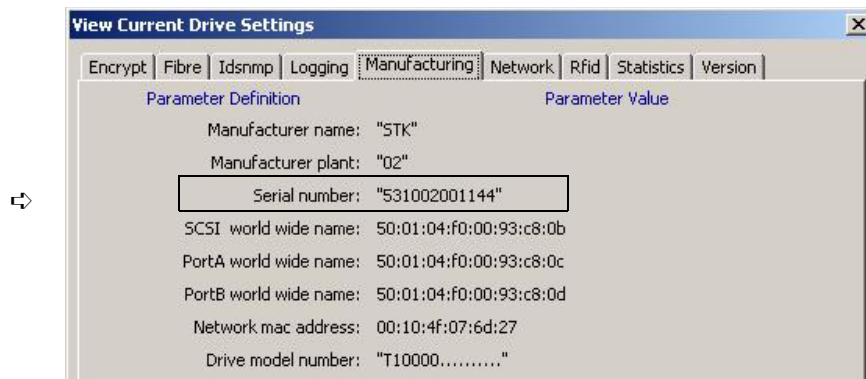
View Current Drive Settings

×

Encrypt | Fibre | Idsnmp | Logging | Manufacturing | Network | Rfid | Statistics | Version

| Parameter Definition | Parameter Value |
|---|---|
| Manufacturer name: | "STK" |
| Manufacturer plant: | "02" |
| Serial number: | "531002001144" |
| SCSI world wide name: | 50:01:04:f0:00:93:c8:0b |
| PortA world wide name: | 50:01:04:f0:00:93:c8:0c |
| PortB world wide name: | 50:01:04:f0:00:93:c8:0d |
| Network mac address: | 00:10:4f:07:6d:27 |
| Drive model number: | "T10000.........." |